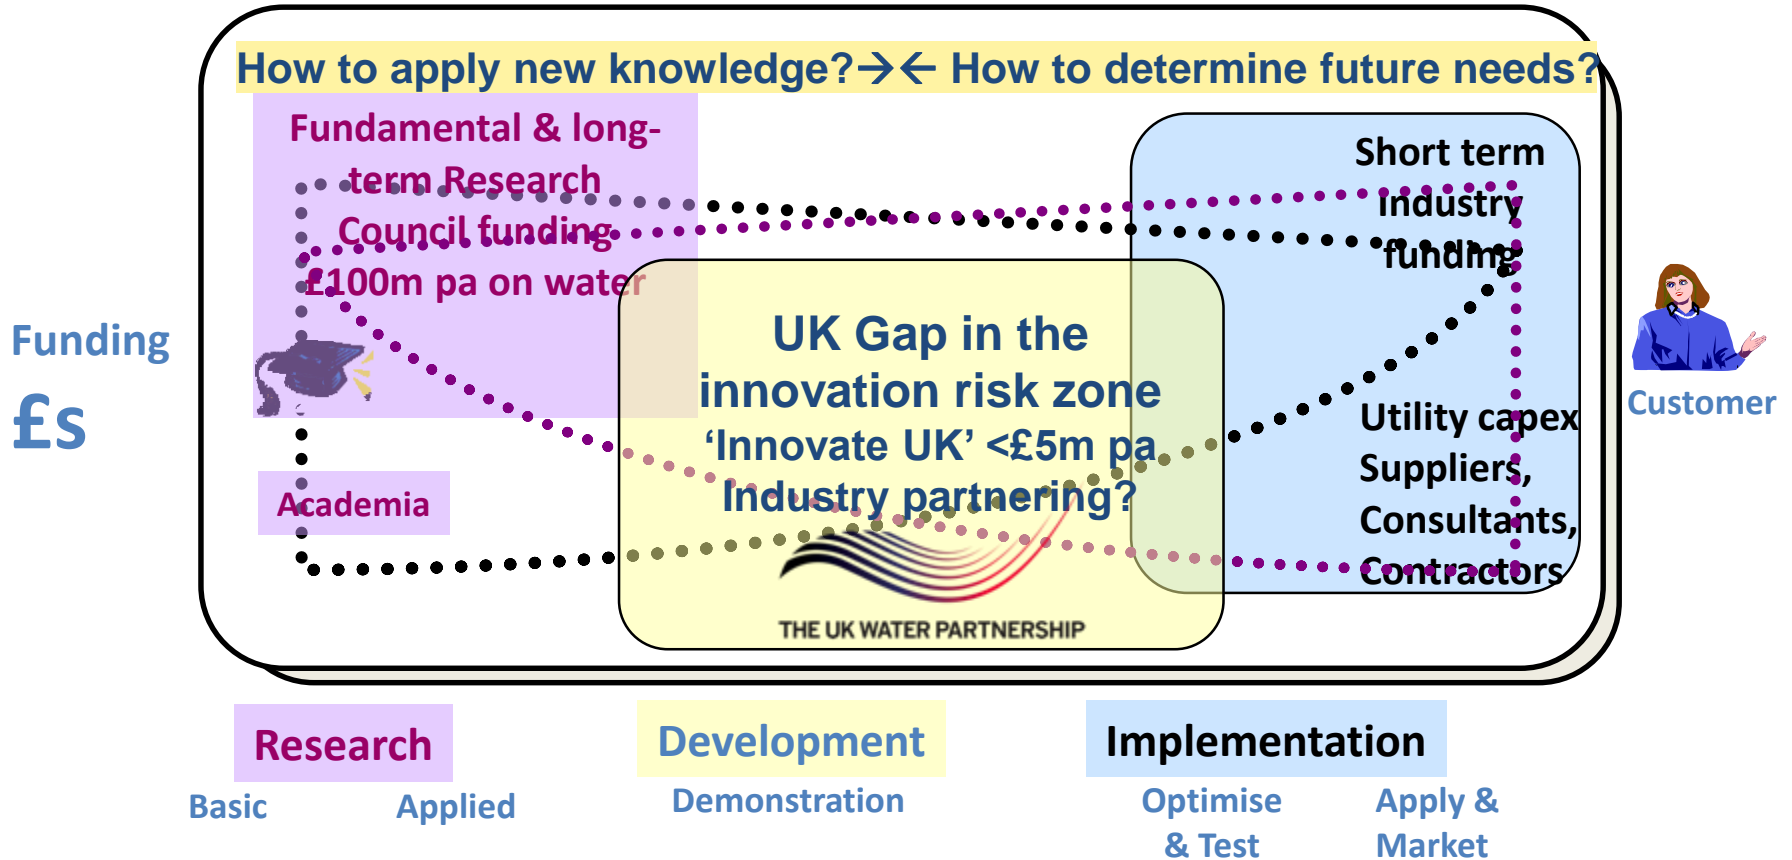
How to apply new knowledge?→← How to determine future needs?

Fundamental & long-term Research Council funding £100m pa on water

Short term industry funding

UK Gap in the innovation risk zone 'Innovate UK' <£5m pa Industry partnering?

Utility capex Suppliers, Consultants, Contractors

Funding
£s

Academia

Customer

THE UK WATER PARTNERSHIP

Research
Basic Applied

Development
Demonstration

Implementation
Optimise & Test
Apply & Market